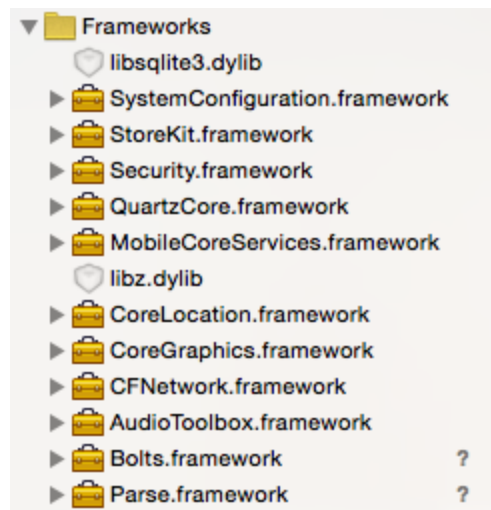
Frameworks
libsqlite3.dylib
SystemConfiguration.framework
StoreKit.framework
Security.framework
QuartzCore.framework
MobileCoreServices.framework
libz.dylib
CoreLocation.framework
CoreGraphics.framework
CFNetwork.framework
AudioToolbox.framework
Bolts.framework ?
Parse.framework ?